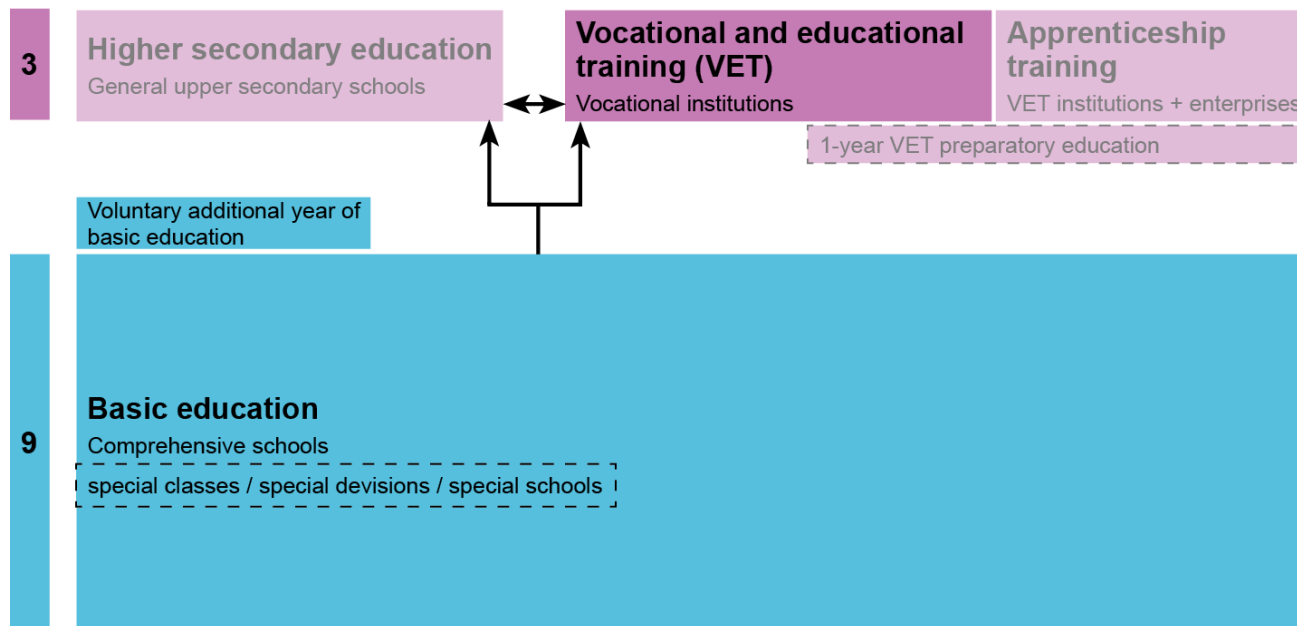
3

Higher secondary education
General upper secondary schools

Vocational and educational training (VET)
Vocational institutions

Apprenticeship training
VET institutions + enterprises

1-year VET preparatory education

Voluntary additional year of basic education

9

Basic education
Comprehensive schools
special classes / special devisions / special schools